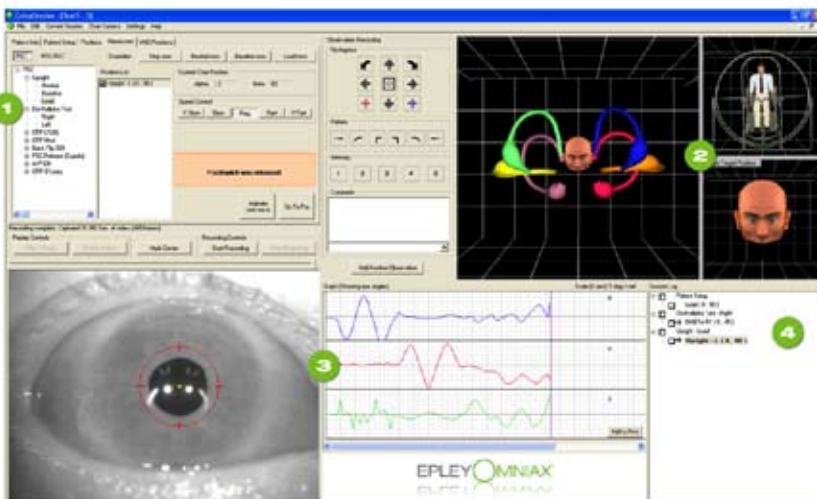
1

2

3

4

EPLEY OMNIAX

File Edit Current Session Chair Camera Settings Help

Patient Info Patient Setup Positions Maneuvers VNG Positions

Straight

Dix-Hallpike Test

Right

Left

Upright

Start Recording

Add Position Observation

Graph

Session Log

Patient Setup

Dix-Hallpike Test - Right

Straight - Load

Straight